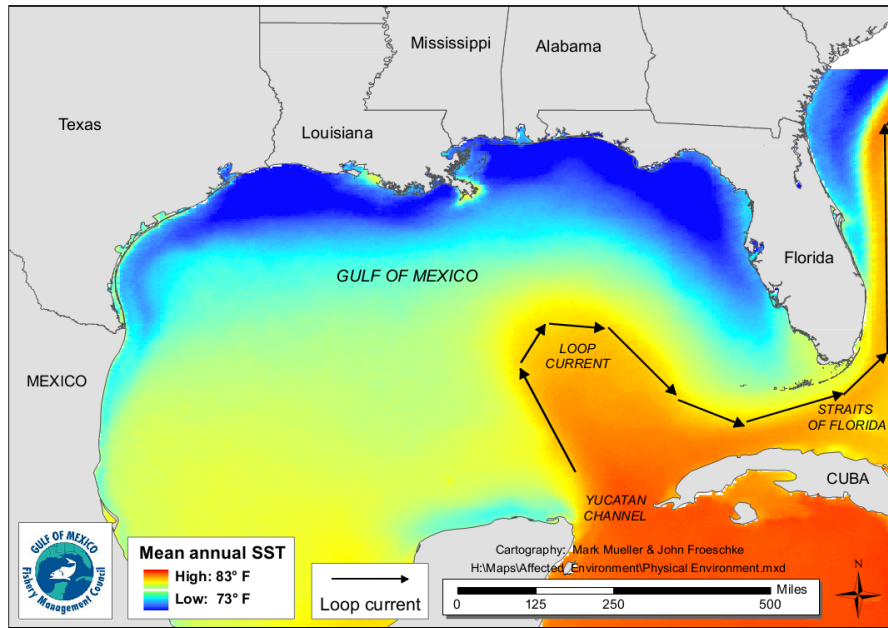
Mississippi
Alabama
Texas
Louisiana
GULF OF MEXICO
Florida
MEXICO
LOOP CURRENT
STRAITS OF FLORIDA
CUBA
YUCATAN CHANNEL
GULF OF MEXICO Fishery Management Council
Mean annual SST
High: 83° F
Low: 73° F
Loop current
Cartography: Mark Mueller & John Froeschke
H:\Maps\Affected_Environment\Physical Environment.mxd
Miles
0 125 250 500
N